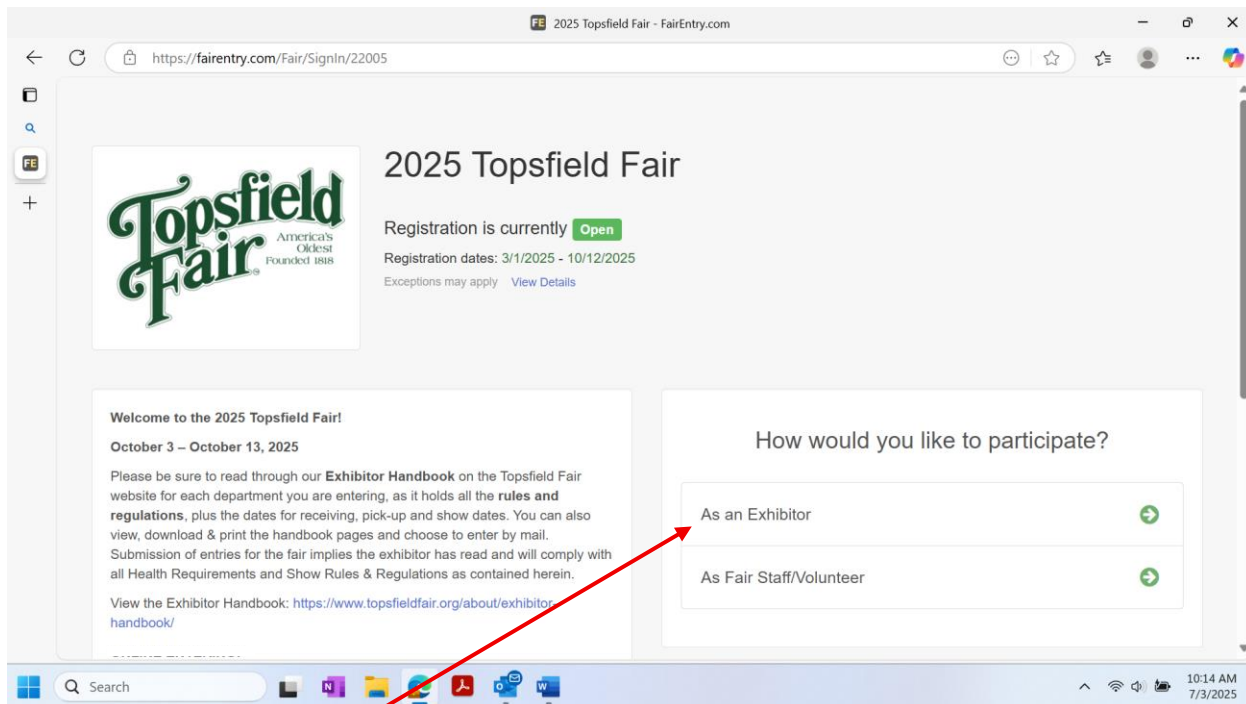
FE 2025 Topsfield Fair - FairEntry.com

https://fairentry.com/Fair/SignIn/22005

FE

Topsfield Fair America's Oldest Founded 1818

2025 Topsfield Fair

Registration is currently Open

Registration dates: 3/1/2025 - 10/12/2025

Exceptions may apply View Details

Welcome to the 2025 Topsfield Fair!

October 3 – October 13, 2025

Please be sure to read through our **Exhibitor Handbook** on the Topsfield Fair website for each department you are entering, as it holds all the **rules and regulations**, plus the dates for receiving, pick-up and show dates. You can also view, download & print the handbook pages and choose to enter by mail. Submission of entries for the fair implies the exhibitor has read and will comply with all Health Requirements and Show Rules & Regulations as contained herein.

View the Exhibitor Handbook: https://www.topsfieldfair.org/about/exhibitor-handbook/

How would you like to participate?

As an Exhibitor

As Fair Staff/Volunteer

Search

10:14 AM
7/3/2025